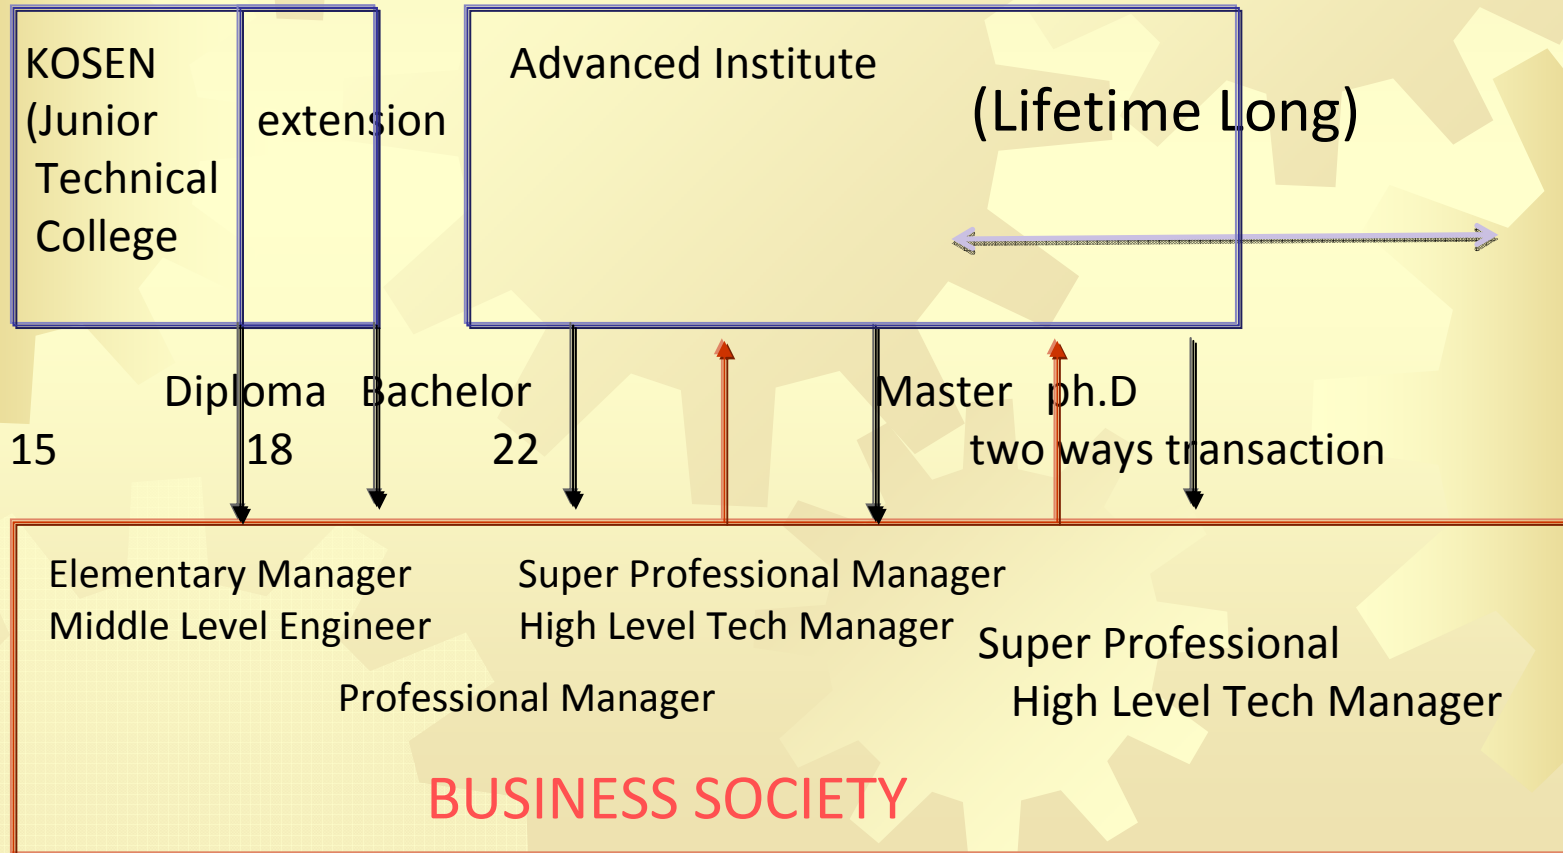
KOSEN
(Junior
Technical
College

extension

Advanced Institute

(Lifetime Long)

Diploma Bachelor

15 18 22

Master ph.D

two ways transaction

Elementary Manager
Middle Level Engineer

Super Professional Manager
High Level Tech Manager

Super Professional
High Level Tech Manager

Professional Manager

BUSINESS SOCIETY